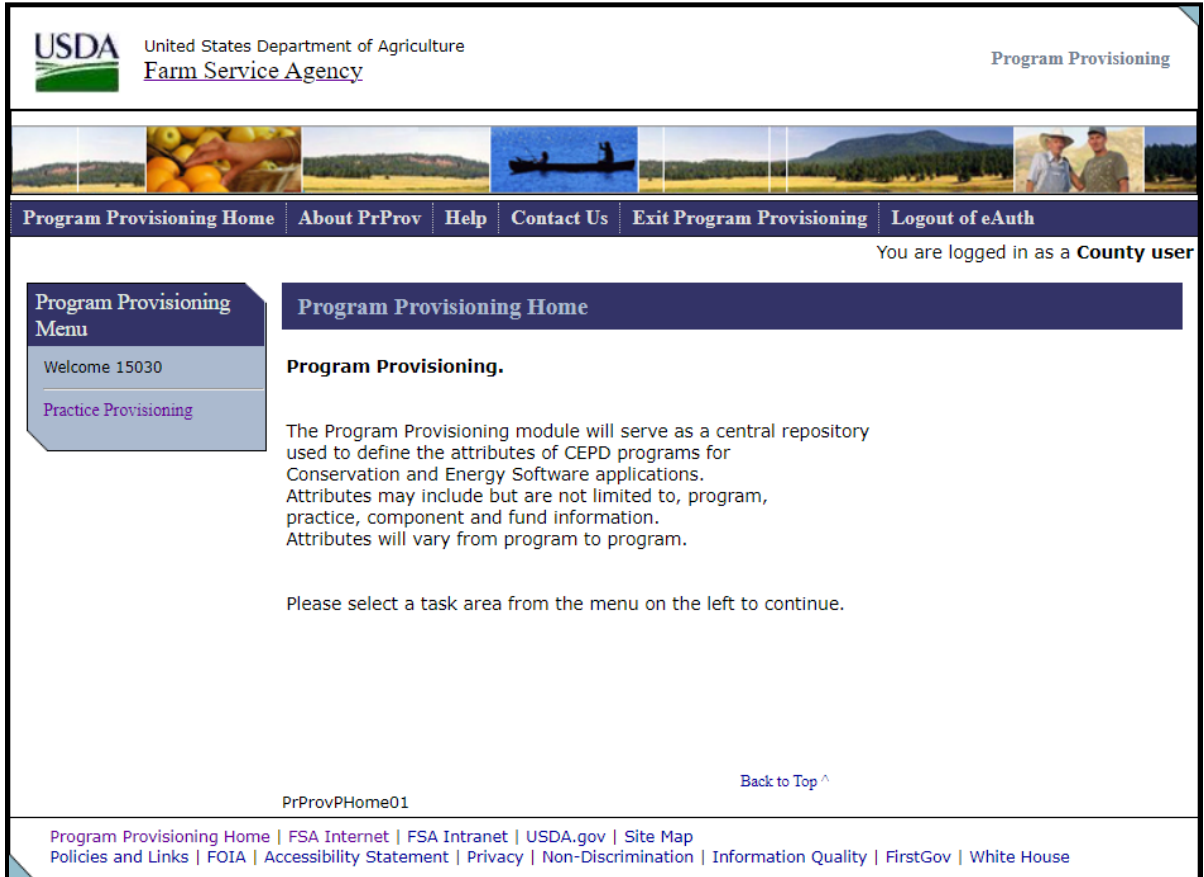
USDA United States Department of Agriculture
Farm Service Agency

Program Provisioning

Program Provisioning Home | About PrProv | Help | Contact Us | Exit Program Provisioning | Logout of eAuth

You are logged in as a **County user**

Program Provisioning Menu

Welcome 15030

Practice Provisioning

Program Provisioning Home

**Program Provisioning.**

The Program Provisioning module will serve as a central repository used to define the attributes of CEPD programs for Conservation and Energy Software applications.
Attributes may include but are not limited to, program, practice, component and fund information.
Attributes will vary from program to program.

Please select a task area from the menu on the left to continue.

Back to Top ^

PrProvPHome01

Program Provisioning Home | FSA Internet | FSA Intranet | USDA.gov | Site Map
Policies and Links | FOIA | Accessibility Statement | Privacy | Non-Discrimination | Information Quality | FirstGov | White House